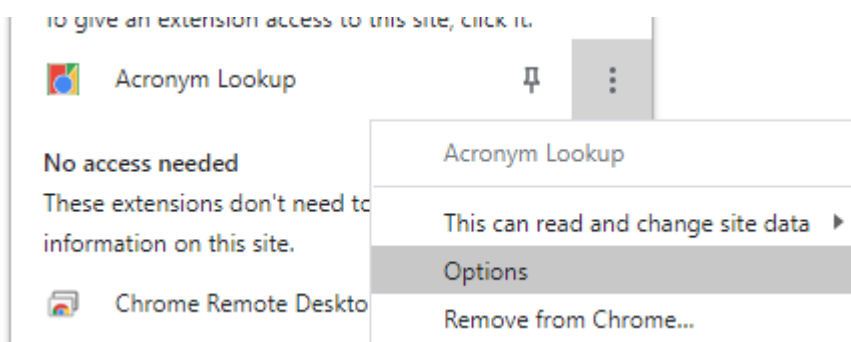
To give an extension access to this site, click it.

Acronym Lookup

No access needed

These extensions don't need to

information on this site.

Chrome Remote Deskto

Acronym Lookup

This can read and change site data ▸

Options

Remove from Chrome...